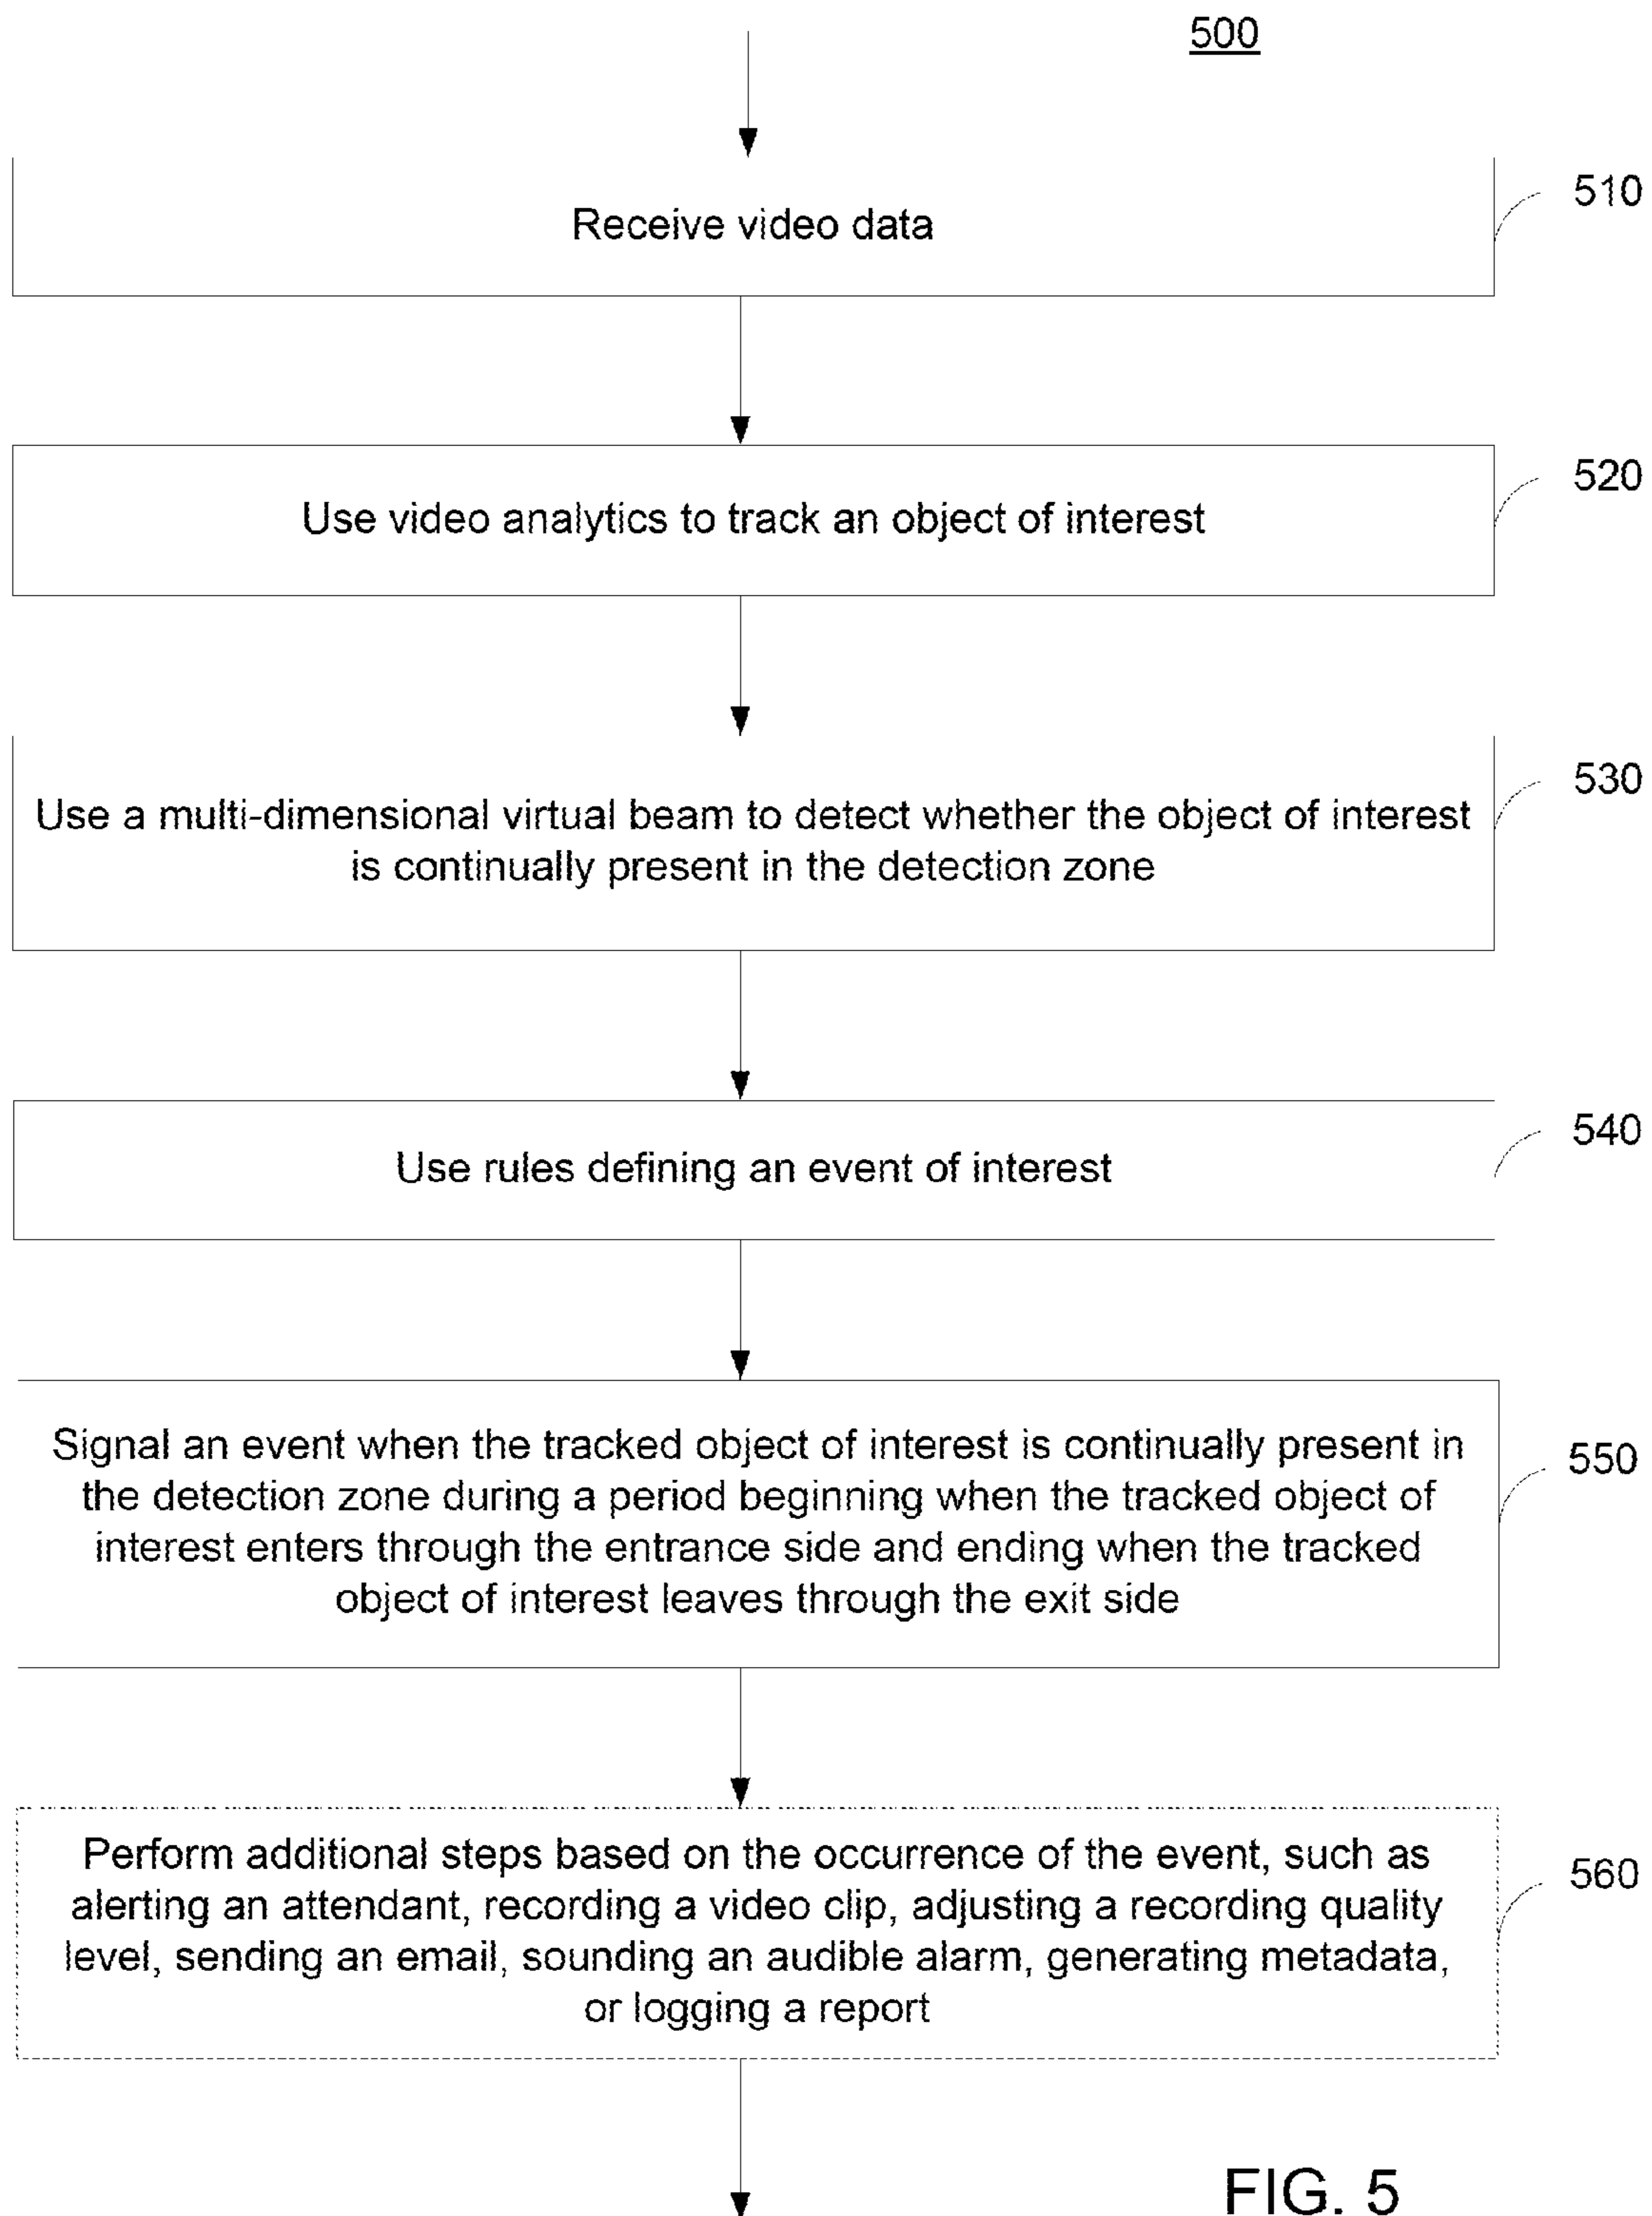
500

Receive video data

510

Use video analytics to track an object of interest

520

Use a multi-dimensional virtual beam to detect whether the object of interest is continually present in the detection zone

530

Use rules defining an event of interest

540

Signal an event when the tracked object of interest is continually present in the detection zone during a period beginning when the tracked object of interest enters through the entrance side and ending when the tracked object of interest leaves through the exit side

550

Perform additional steps based on the occurrence of the event, such as alerting an attendant, recording a video clip, adjusting a recording quality level, sending an email, sounding an audible alarm, generating metadata, or logging a report

560

FIG. 5